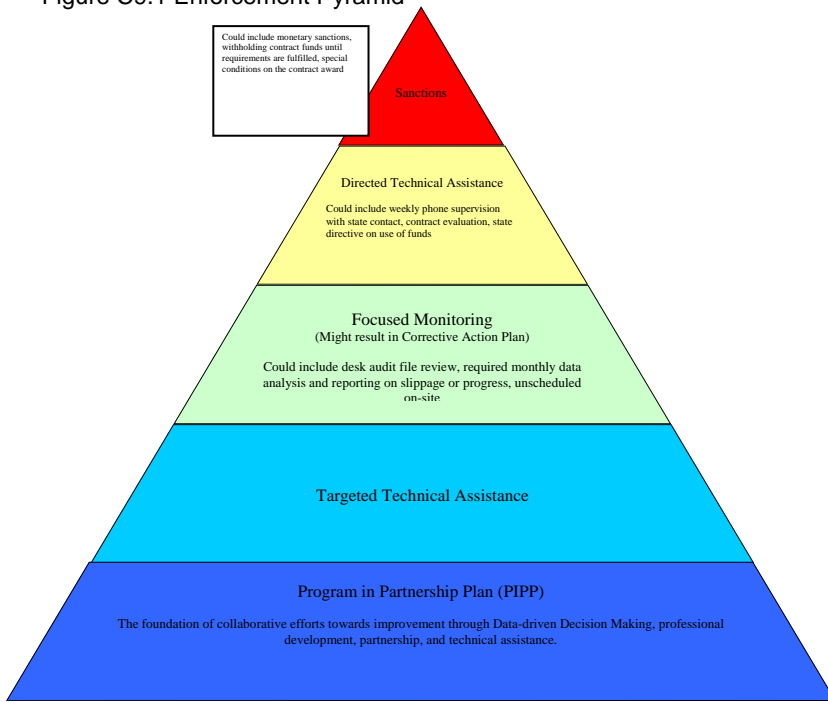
Figure C6.1 Enforcement Pyramid

Could include monetary sanctions, withholding contract funds until requirements are fulfilled, special conditions on the contract award

Sanctions

Directed Technical Assistance

Could include weekly phone supervision with state contact, contract evaluation, state directive on use of funds

Focused Monitoring
(Might result in Corrective Action Plan)

Could include desk audit file review, required monthly data analysis and reporting on slippage or progress, unscheduled on-site

Targeted Technical Assistance

Program in Partnership Plan (PIPP)

The foundation of collaborative efforts towards improvement through Data-driven Decision Making, professional development, partnership, and technical assistance.